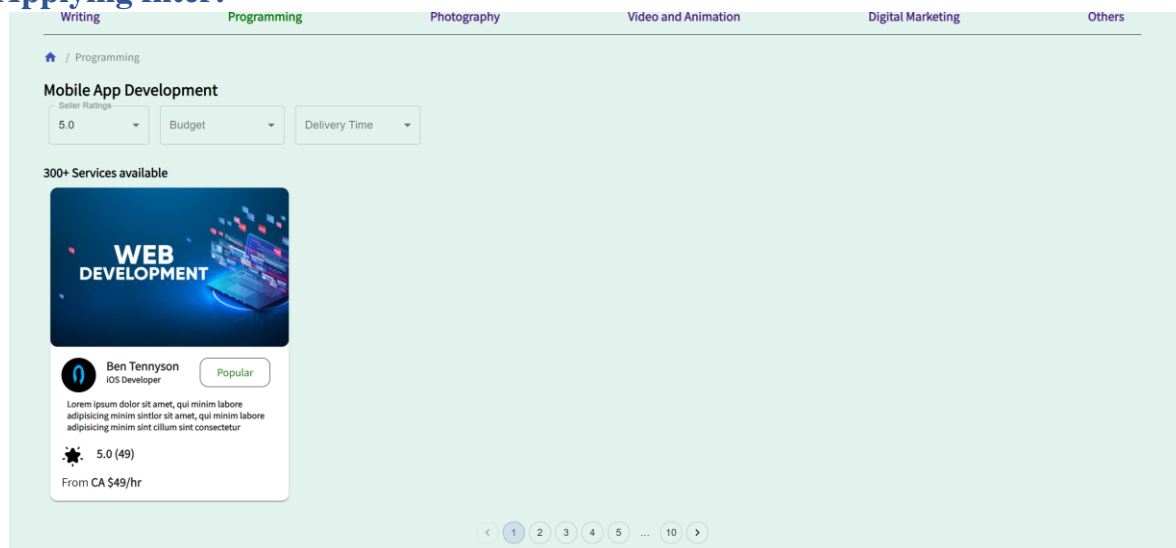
Applying filter:

Writing Programming Photography Video and Animation Digital Marketing Others

/ Programming

Mobile App Development

Seller Ratings
5.0

Budget

Delivery Time

300+ Services available

WEB DEVELOPMENT

Ben Tennyson
iOS Developer

Popular

Lorem ipsum dolor sit amet, qui minim labore adipisicing minim sintlor sit amet, qui minim labore adipisicing minim sint cillum sint consectetur

5.0 (49)

From CA $49/hr

< 1 2 3 4 5 ... 10 >